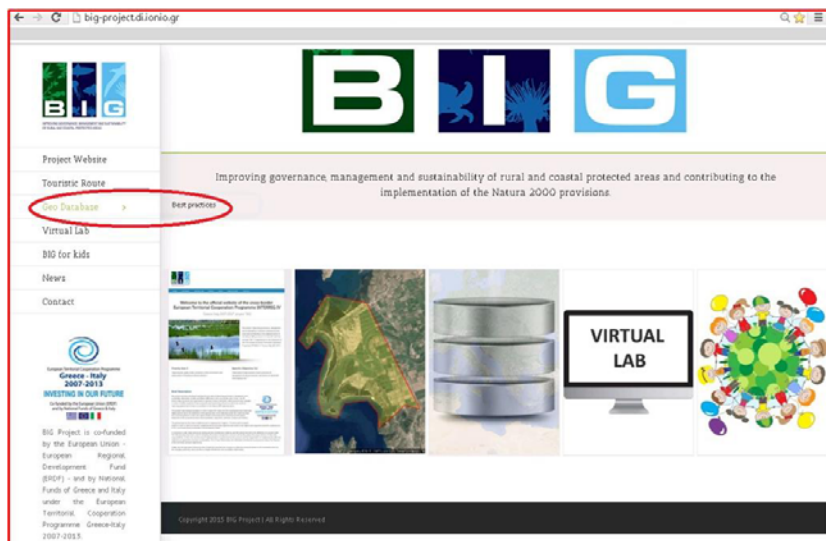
big-project.di.ionio.gr

BIG

Project Website
Touristic Route
Geo Database
Best practices
Virtual Lab
BIG for kids
News
Contact

BIG

Improving governance, management and sustainability of rural and coastal protected areas and contributing to the implementation of the Natura 2000 provisions.

European Territorial Cooperation Programme
Greece - Italy
2007-2013
INVESTING IN OUR FUTURE

BIG Project is co-funded by the European Union - European Regional Development Fund (ERDF) - and by National Funds of Greece and Italy under the European Territorial Cooperation Programme Greece-Italy 2007-2013.

VIRTUAL LAB

Copyright 2015 BIG Project | All Rights Reserved